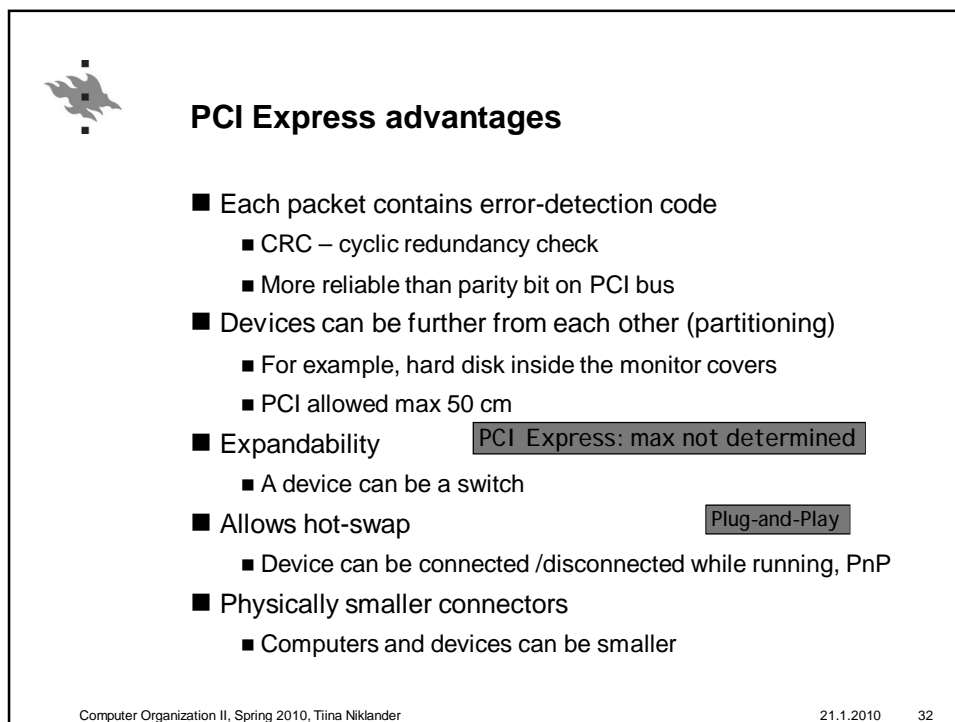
PCI Express advantages

Each packet contains error-detection code
CRC – cyclic redundancy check
More reliable than parity bit on PCI bus

Devices can be further from each other (partitioning)
For example, hard disk inside the monitor covers
PCI allowed max 50 cm

Expandability
PCI Express: max not determined
A device can be a switch

Allows hot-swap
Plug-and-Play
Device can be connected /disconnected while running, PnP

Physically smaller connectors
Computers and devices can be smaller

Computer Organization II, Spring 2010, Tiina Niklander 21.1.2010 32